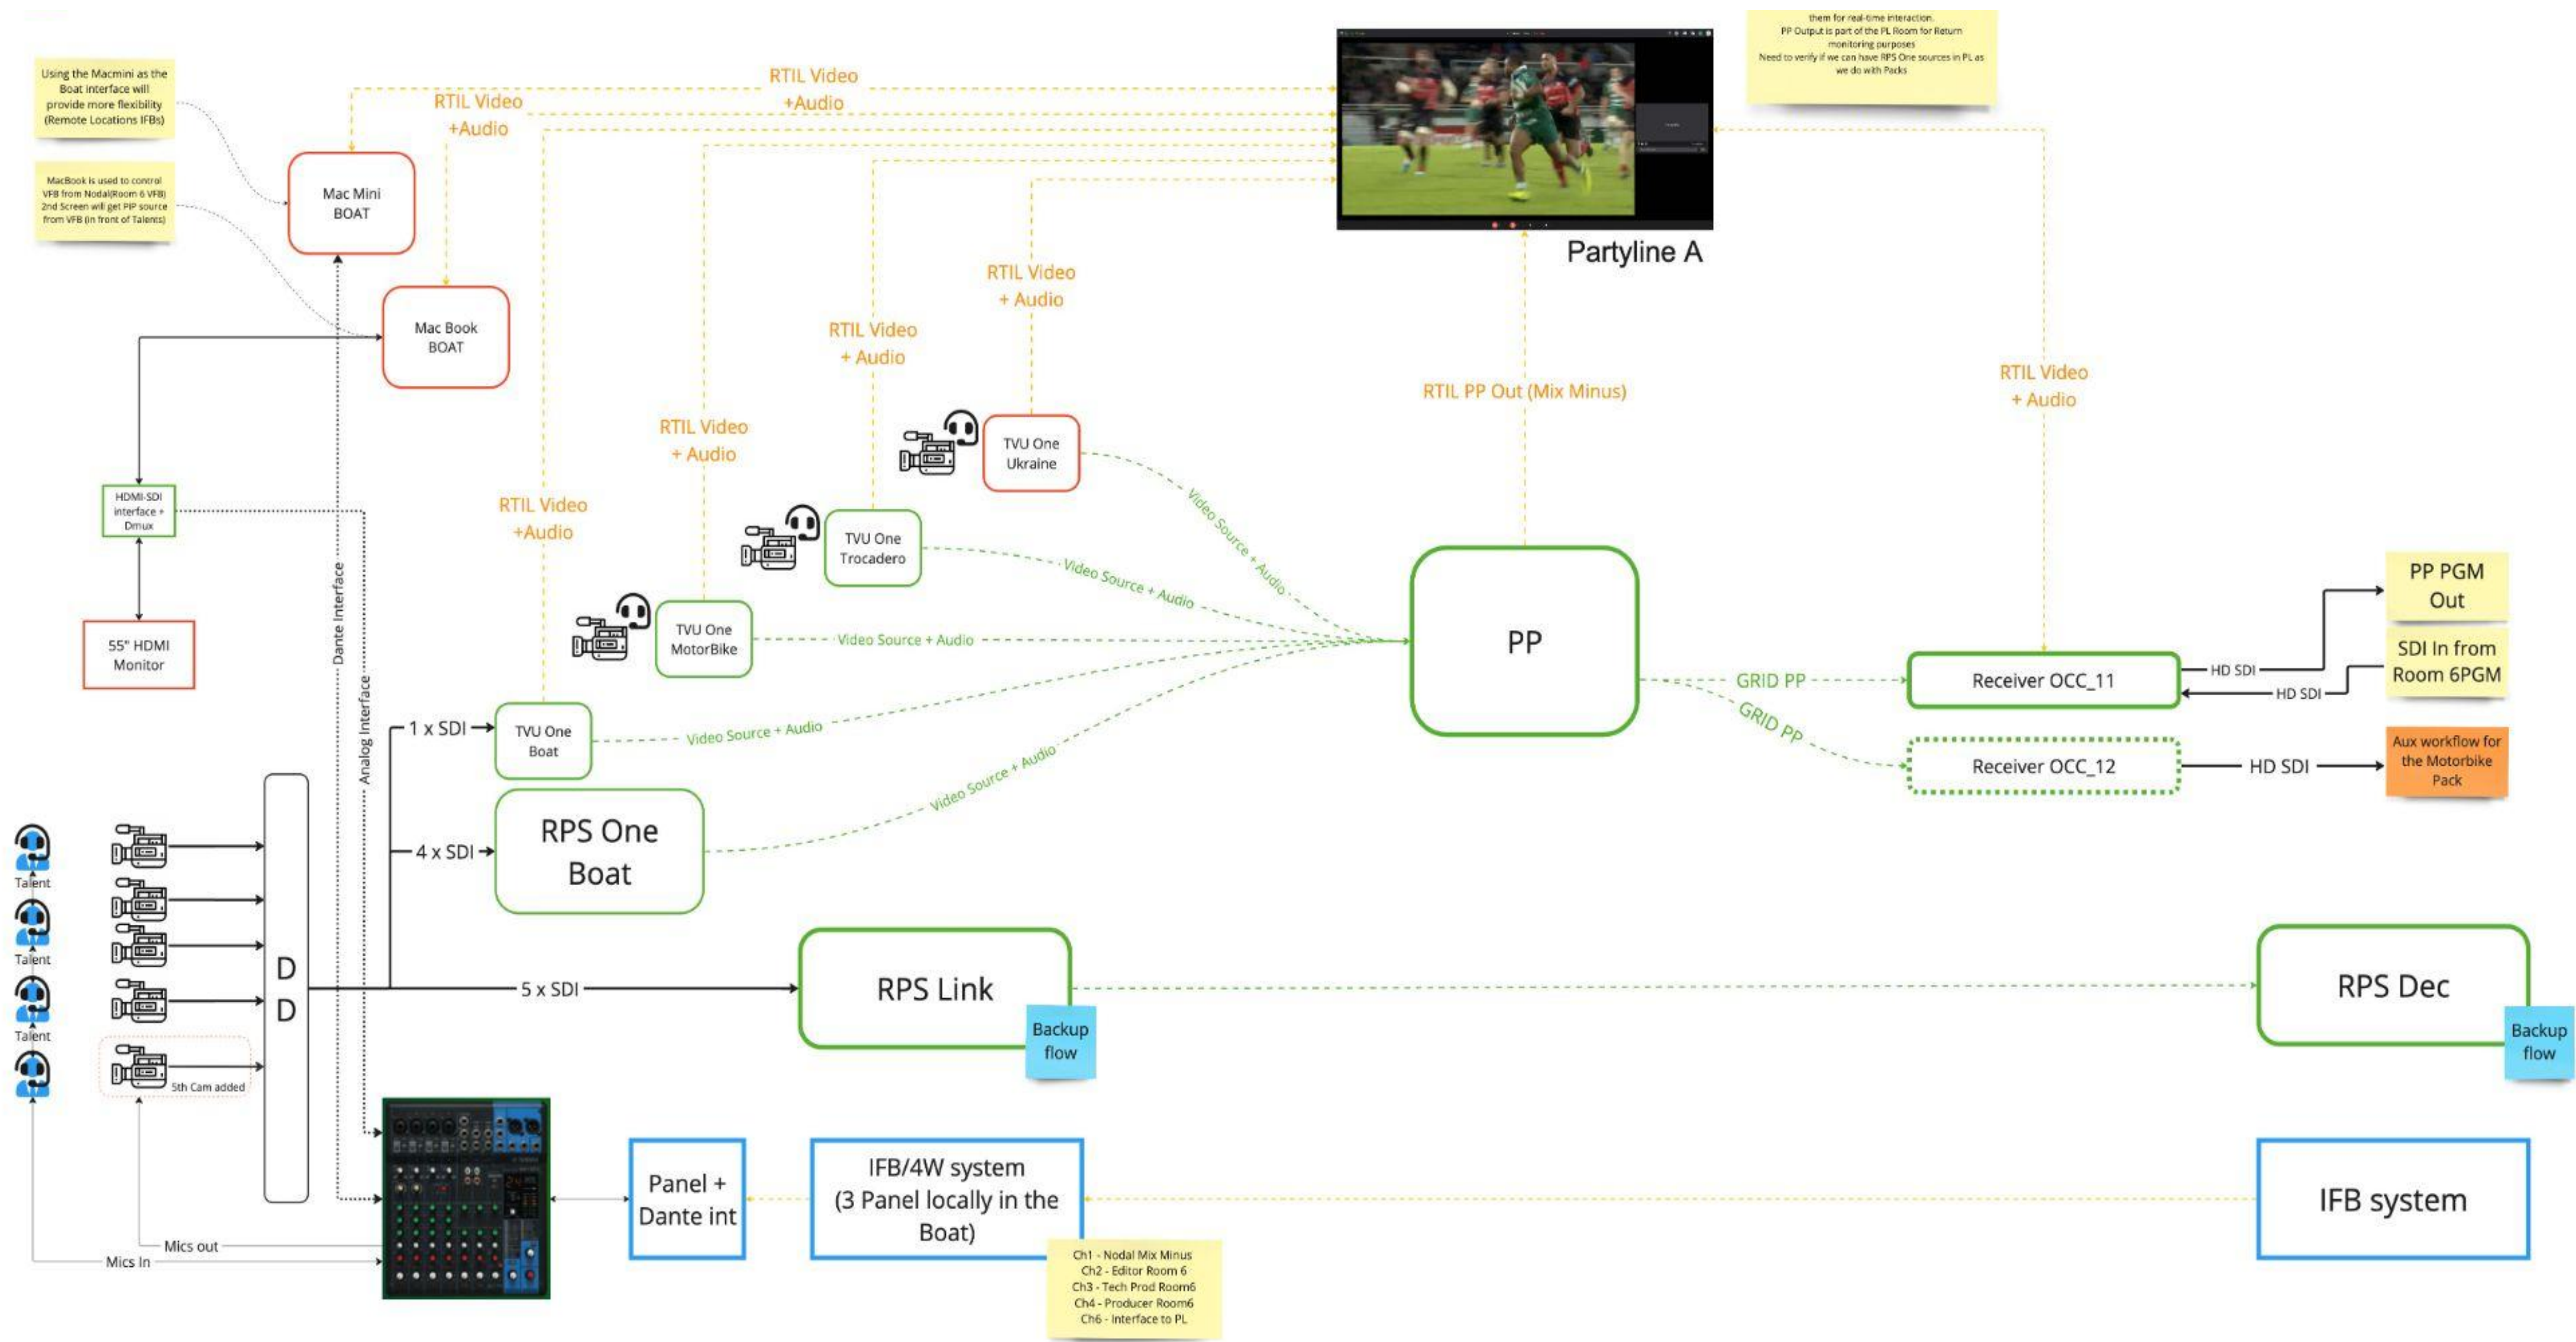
Using the Macmini as the Boat interface will provide more flexibility (Remote Locations IFBs)

MacBook is used to control VFB from Nodal(Room 6 VFB) 2nd Screen will get PIP source from VFB (in front of Talents)

RTIL Video +Audio

RTIL Video +Audio

them for real-time interaction. PP Output is part of the PL Room for Return monitoring purposes Need to verify if we can have RPS One sources in PL as we do with Packs

Partyline A

Mac Mini BOAT

Mac Book BOAT

RTIL Video + Audio

RTIL Video + Audio

RTIL PP Out (Mix Minus)

RTIL Video + Audio

RTIL Video + Audio

TVU One Ukraine

RTIL Video +Audio

TVU One Trocadero

HDMI-SDI interface + Dmux

TVU One MotorBike

Video Source + Audio

Video Source + Audio

Video Source + Audio

PP

PP PGM Out

SDI In from Room 6PGM

55" HDMI Monitor

Dante Interface

Analog Interface

1 x SDI

TVU One Boat

Video Source + Audio

GRID PP

Receiver OCC_11

HD SDI

HD SDI

GRID PP

Receiver OCC_12

HD SDI

Aux workflow for the Motorbike Pack

4 x SDI

RPS One Boat

Video Source + Audio

Talent

Talent

Talent

D D

5 x SDI

RPS Link

Backup flow

RPS Dec

Backup flow

5th Cam added

Panel + Dante int

IFB/4W system (3 Panel locally in the Boat)

IFB system

Mics out

Mics In

Ch1 - Nodal Mix Minus
Ch2 - Editor Room 6
Ch3 - Tech Prod Room6
Ch4 - Producer Room6
Ch6 - Interface to PL